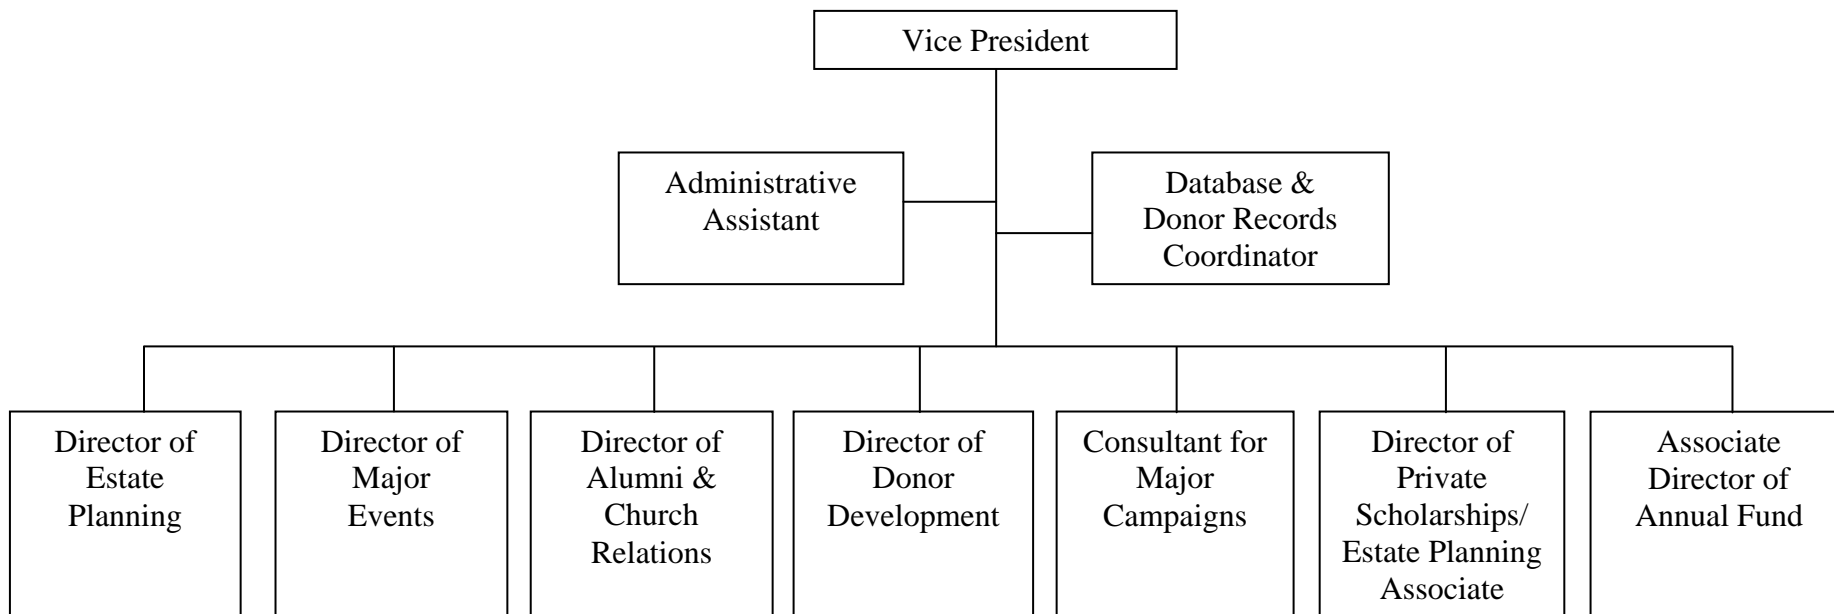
Vice President

Administrative Assistant

Database & Donor Records Coordinator

Director of Estate Planning

Director of Major Events

Director of Alumni & Church Relations

Director of Donor Development

Consultant for Major Campaigns

Director of Private Scholarships/ Estate Planning Associate

Associate Director of Annual Fund